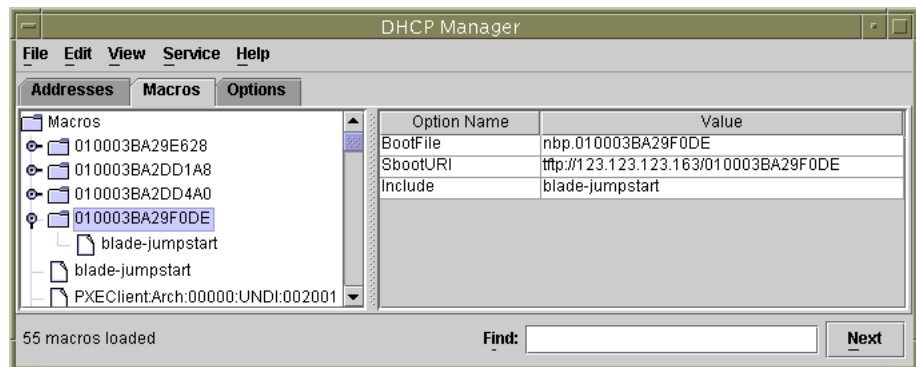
DHCP Manager

File Edit View Service Help

Addresses Macros Options

Macros
010003BA29E628
010003BA2DD1A8
010003BA2DD4A0
010003BA29F0DE
blade-jumpstart
blade-jumpstart
PXEClient:Arch:00000:UNDI:002001

| Option Name | Value |
|---|---|
| BootFile | nbp.010003BA29F0DE |
| SbootURI | tftp://123.123.123.163/010003BA29F0DE |
| Include | blade-jumpstart |

55 macros loaded

Find:

Next